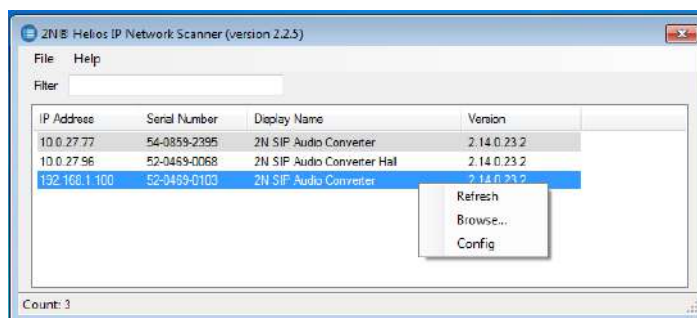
2N® Helios IP Network Scanner (version 2.2.5)

File Help

Filter

| IP Address | Serial Number | Display Name | Version |
|---|---|---|---|
| 10.0.27.77 | 54-0859-2395 | 2N SIP Audio Converter | 2.14.0.23.2 |
| 10.0.27.96 | 52-0469-0068 | 2N SIP Audio Converter Hall | 2.14.0.23.2 |
| 192.168.1.100 | 52-0469-0103 | 2N SIP Audio Converter | 2.14.0.23.2 |

Refresh

Browse...

Config

Count: 3